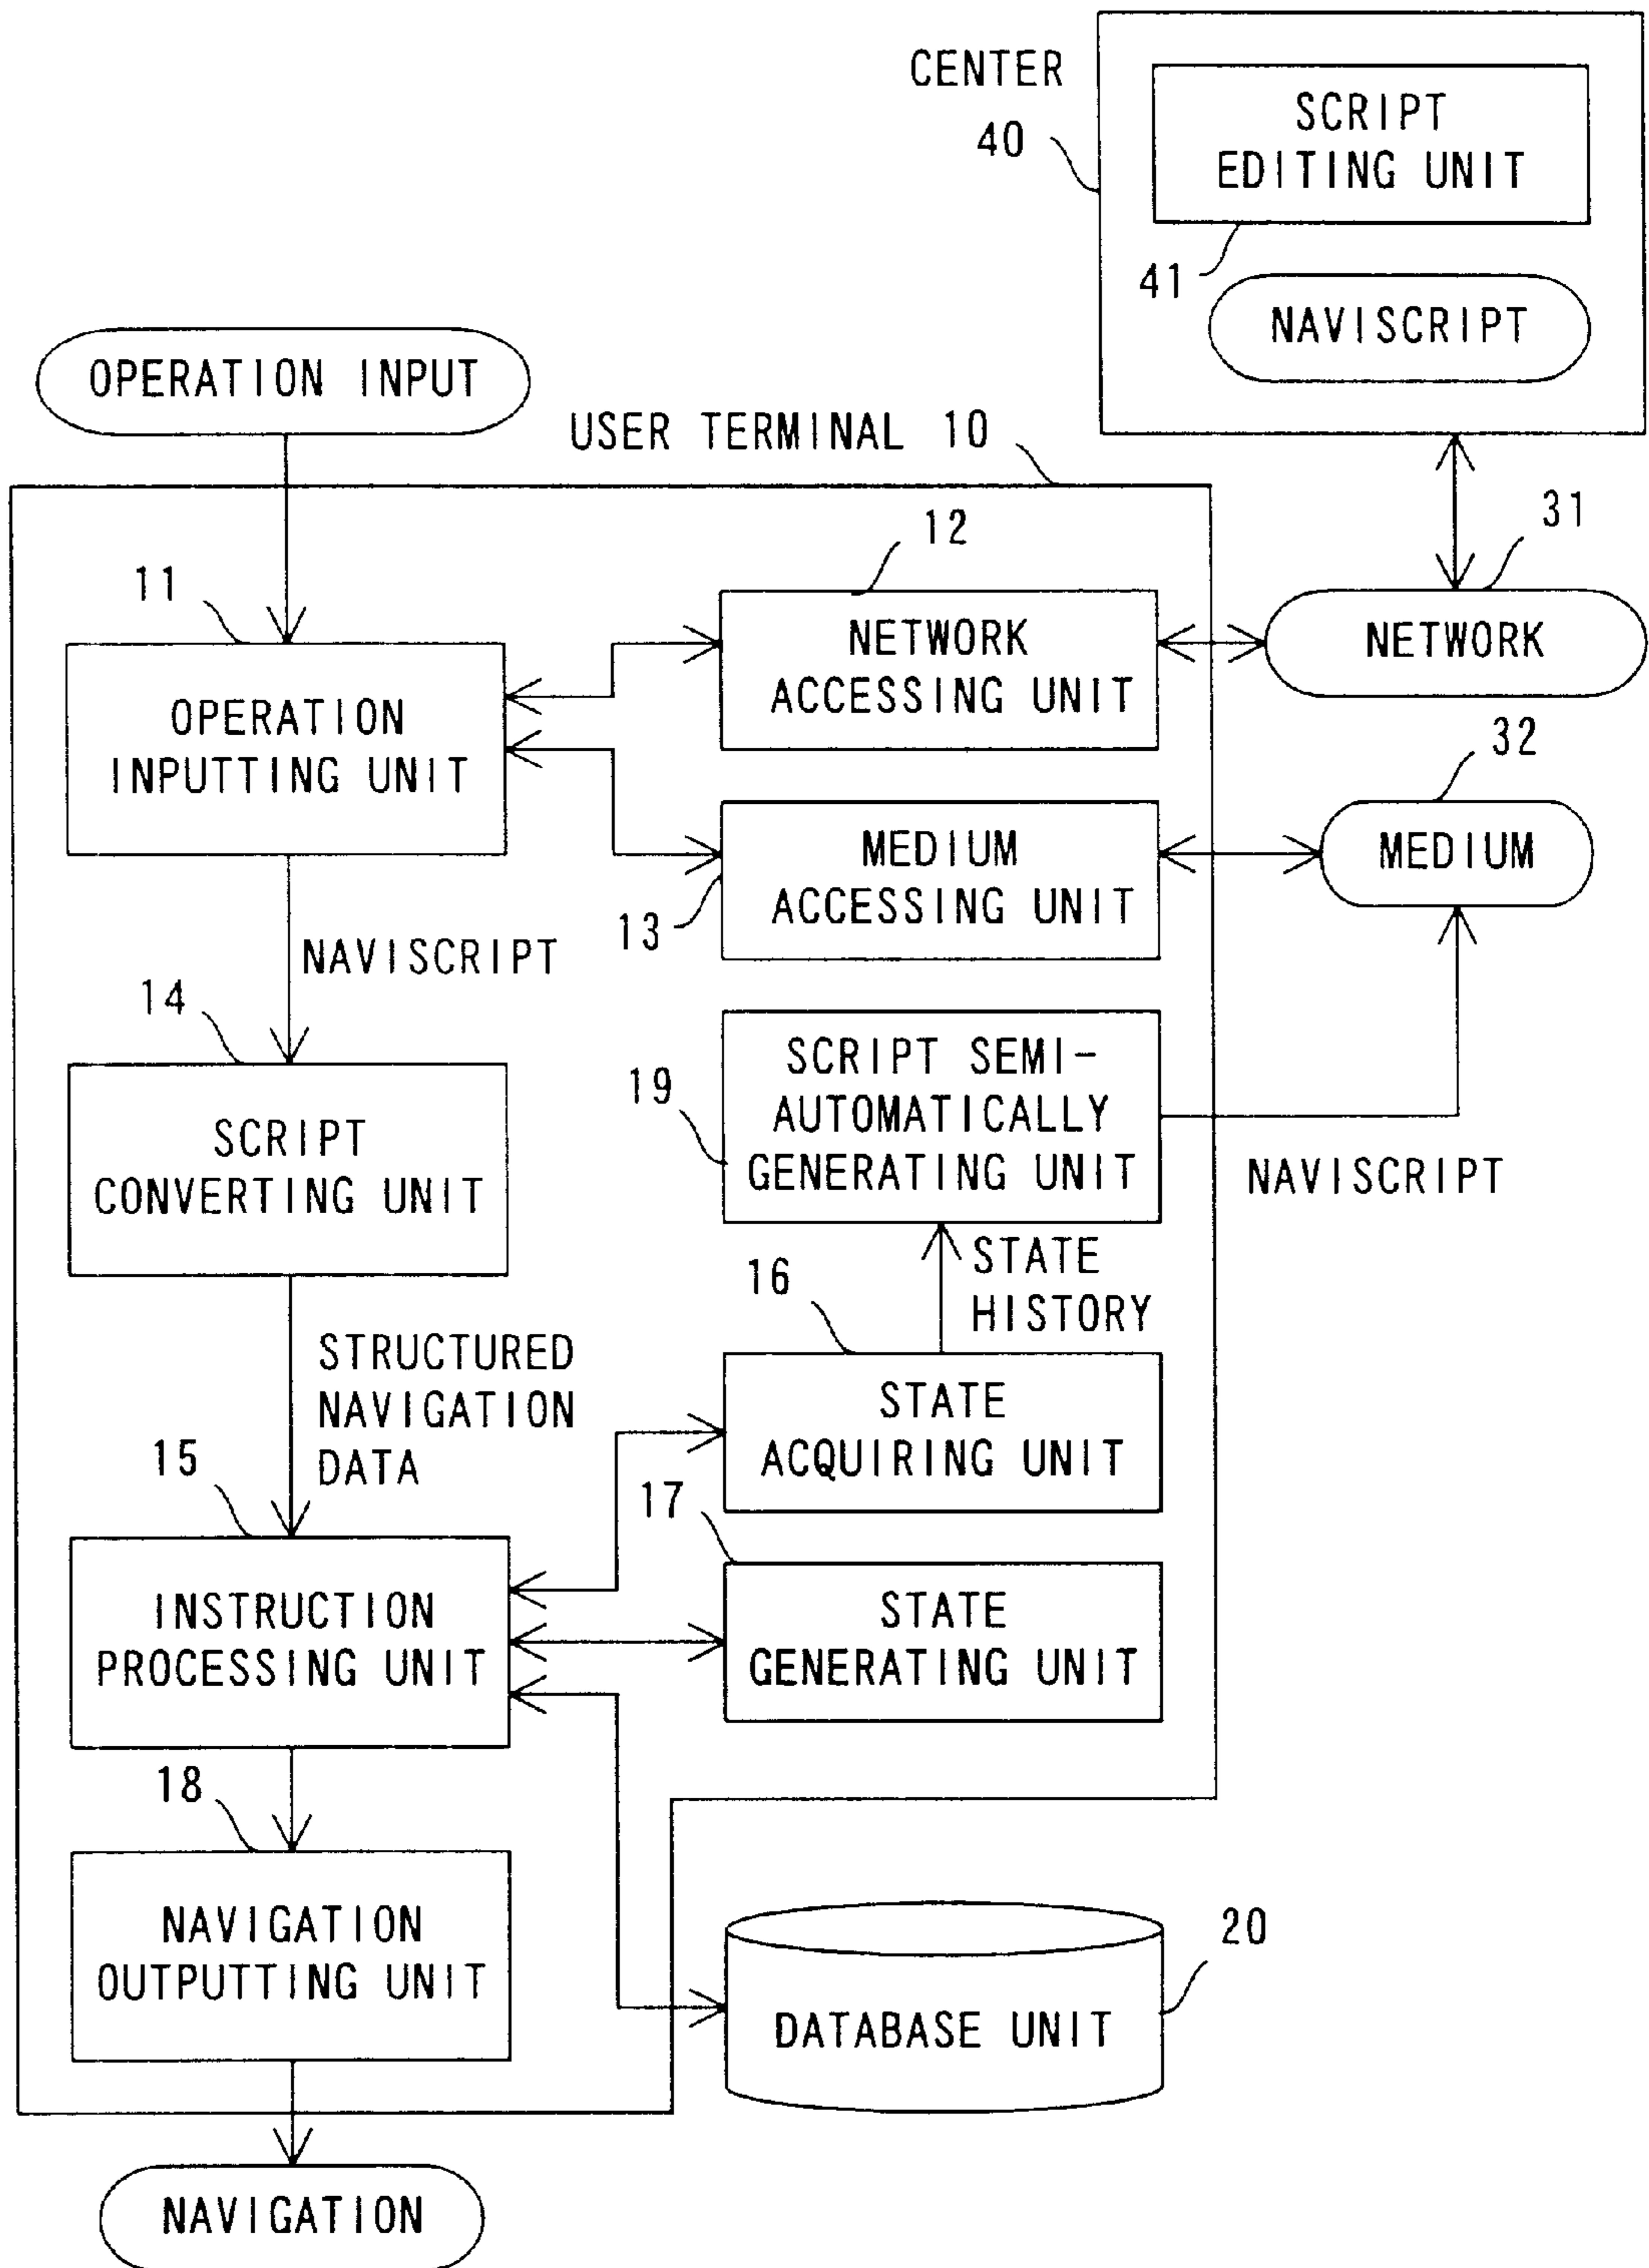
CENTER
40
SCRIPT EDITING UNIT
41
NAVISCRIPT
OPERATION INPUT
USER TERMINAL 10
31
12
11
NETWORK ACCESSING UNIT
NETWORK
OPERATION INPUTTING UNIT
32
MEDIUM ACCESSING UNIT
MEDIUM
13
NAVISCRIPT
14
SCRIPT SEMI-AUTOMATICALLY GENERATING UNIT
19
SCRIPT CONVERTING UNIT
NAVISCRIPT
STATE HISTORY
16
STRUCTURED NAVIGATION DATA
STATE ACQUIRING UNIT
15
17
INSTRUCTION PROCESSING UNIT
STATE GENERATING UNIT
18
NAVIGATION OUTPUTTING UNIT
20
DATABASE UNIT
NAVIGATION